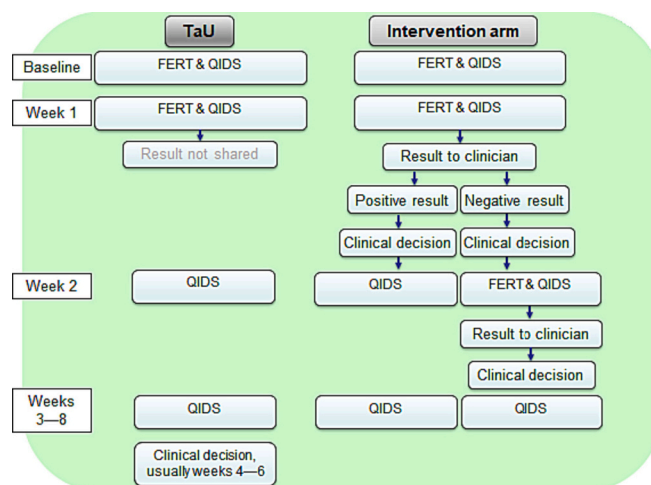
TaU

Intervention arm

Baseline

FERT & QIDS

FERT & QIDS

Week 1

FERT & QIDS

FERT & QIDS

Result not shared

Result to clinician

Positive result

Negative result

Clinical decision

Clinical decision

Week 2

QIDS

QIDS

FERT& QIDS

Result to clinician

Clinical decision

Weeks 3—8

QIDS

QIDS

QIDS

Clinical decision, usually weeks 4—6